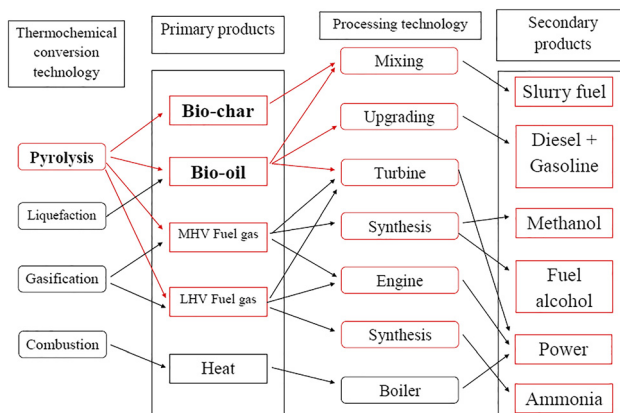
Thermochemical conversion technology

Primary products

Processing technology

Secondary products

Pyrolysis

Liquefaction

Gasification

Combustion

Bio-char

Bio-oil

MHV Fuel gas

LHV Fuel gas

Heat

Mixing

Upgrading

Turbine

Synthesis

Engine

Synthesis

Boiler

Slurry fuel

Diesel + Gasoline

Methanol

Fuel alcohol

Power

Ammonia